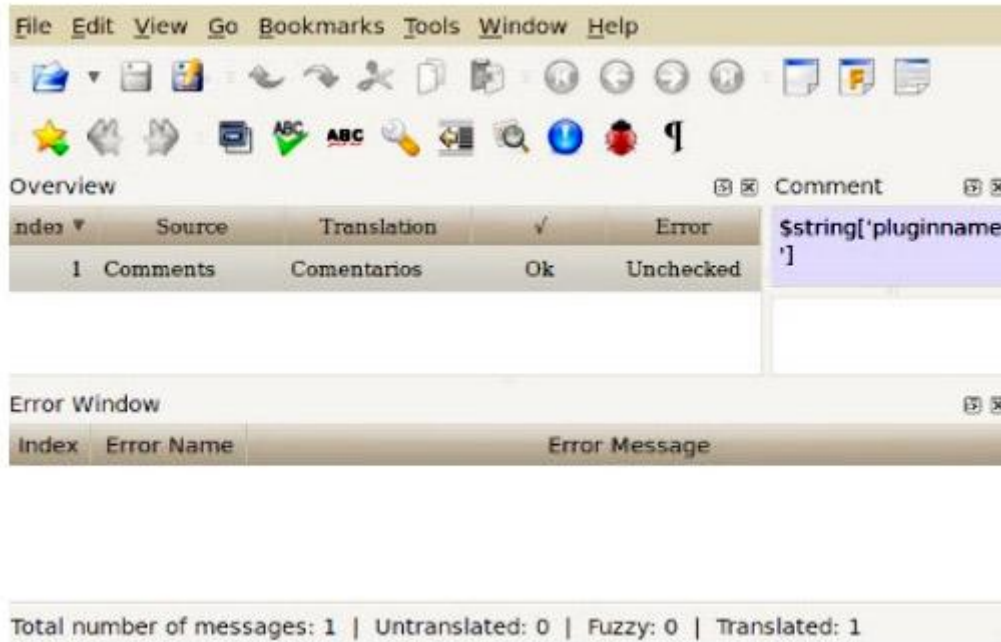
File Edit View Go Bookmarks Tools Window Help

ABC ABC ¶

Overview

| ndex ▼ | Source | Translation | √ | Error |
|---|---|---|---|---|
| 1 | Comments | Comentarios | Ok | Unchecked |

Comment

$string['pluginname
']

Error Window

| Index | Error Name | Error Message |
|---|---|---|

Total number of messages: 1 | Untranslated: 0 | Fuzzy: 0 | Translated: 1